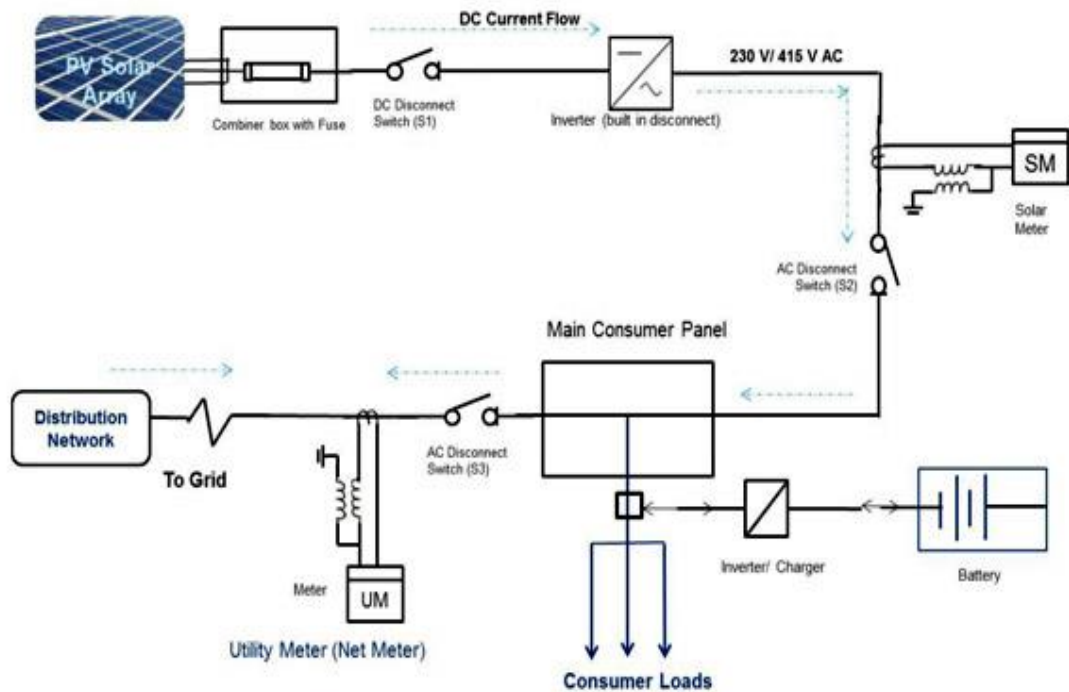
PV Solar Array

Combiner box with Fuse

DC Current Flow

DC Disconnect Switch (S1)

Inverter (built in disconnect)

230 V/ 415 V AC

SM

Solar Meter

AC Disconnect Switch (S2)

Main Consumer Panel

Distribution Network

To Grid

AC Disconnect Switch (S3)

Meter

UM

Utility Meter (Net Meter)

Consumer Loads

Inverter/ Charger

Battery